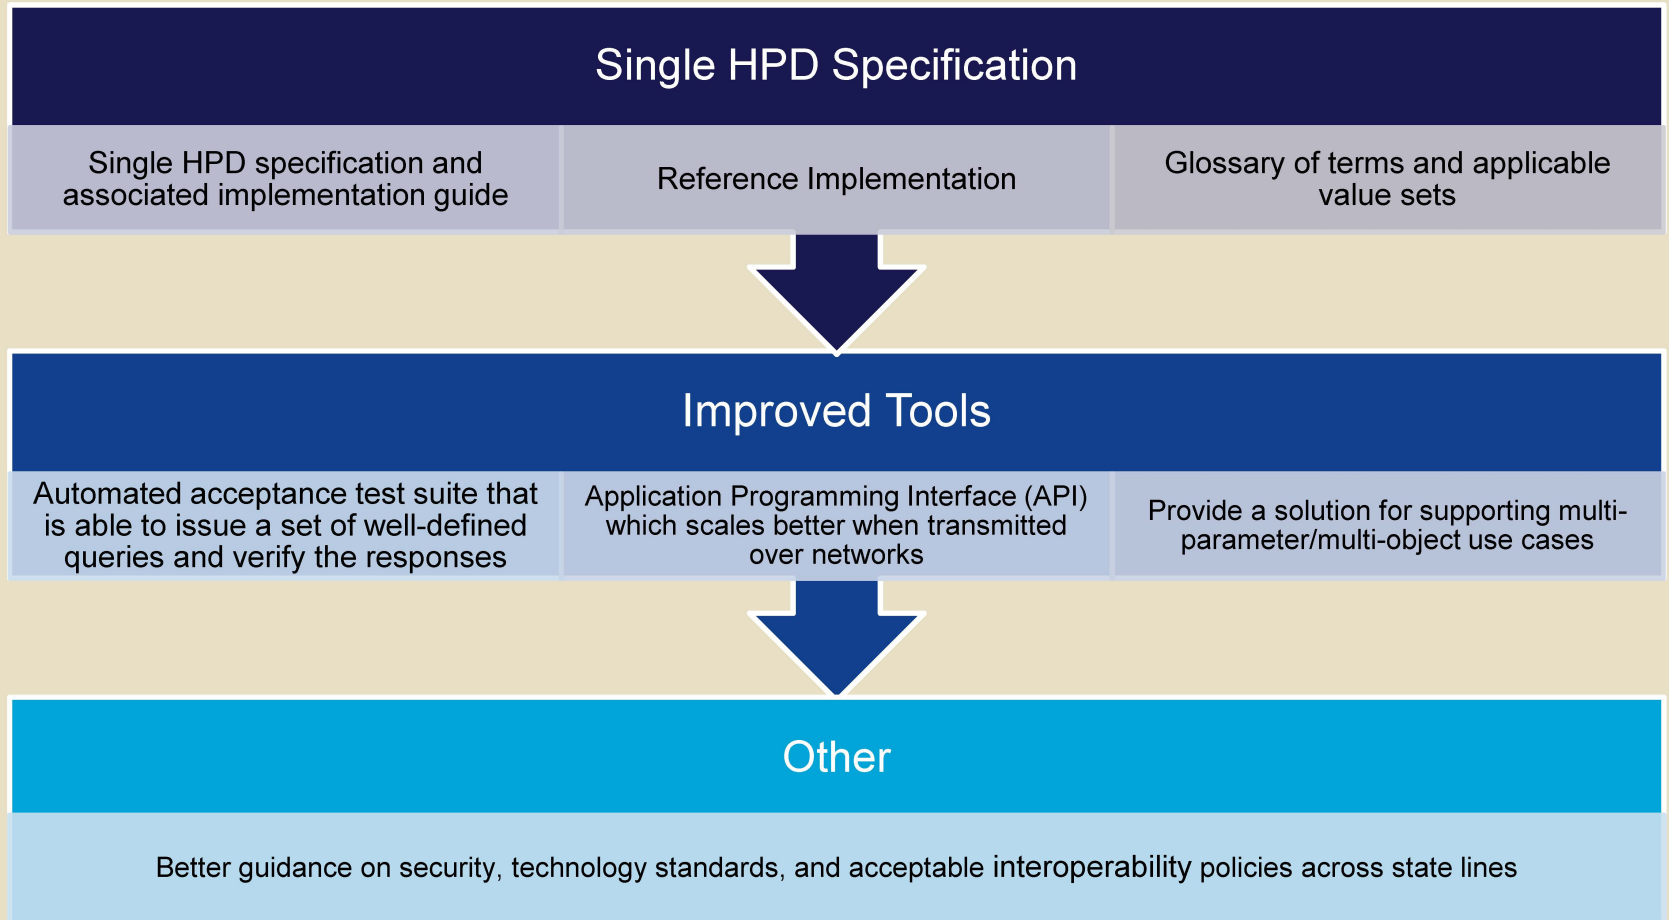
Single HPD Specification

Single HPD specification and associated implementation guide

Reference Implementation

Glossary of terms and applicable value sets

Improved Tools

Automated acceptance test suite that is able to issue a set of well-defined queries and verify the responses

Application Programming Interface (API) which scales better when transmitted over networks

Provide a solution for supporting multi-parameter/multi-object use cases

Other

Better guidance on security, technology standards, and acceptable interoperability policies across state lines